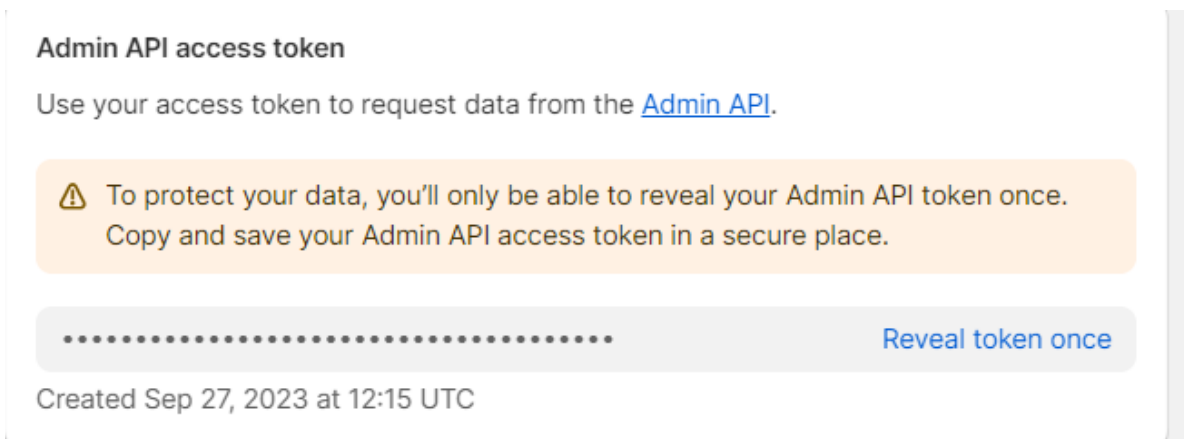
Admin API access token

Use your access token to request data from the Admin API.

To protect your data, you’ll only be able to reveal your Admin API token once. Copy and save your Admin API access token in a secure place.

•••••••••••••••••••••••••••••••••••• Reveal token once

Created Sep 27, 2023 at 12:15 UTC